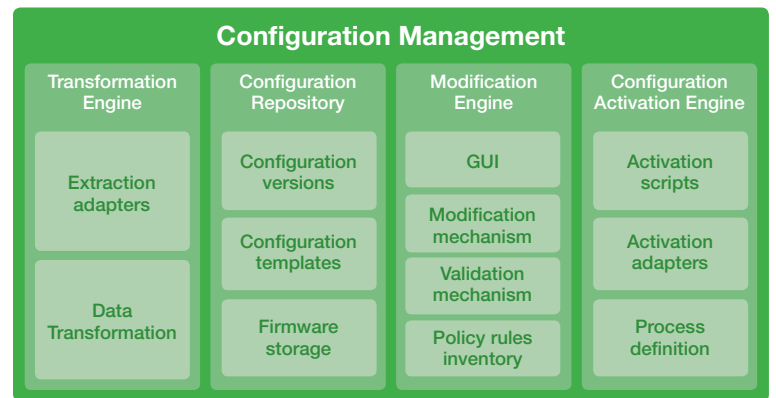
Configuration Management

Transformation Engine

Extraction adapters

Data Transformation

Configuration Repository

Configuration versions

Configuration templates

Firmware storage

Modification Engine

GUI

Modification mechanism

Validation mechanism

Policy rules inventory

Configuration Activation Engine

Activation scripts

Activation adapters

Process definition